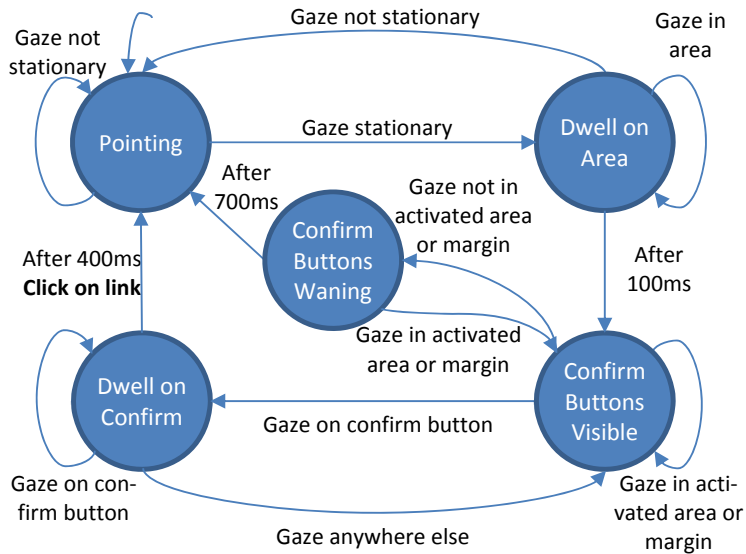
Gaze not stationary

Gaze not stationary

Gaze in area

Pointing

Gaze stationary

Dwell on Area

After 700ms

Gaze not in activated area or margin

Confirm Buttons Waning

After 400ms
**Click on link**

After 100ms

Gaze in activated area or margin

Dwell on Confirm

Confirm Buttons Visible

Gaze on confirm button

Gaze on confirm button

Gaze in activated area or margin

Gaze anywhere else